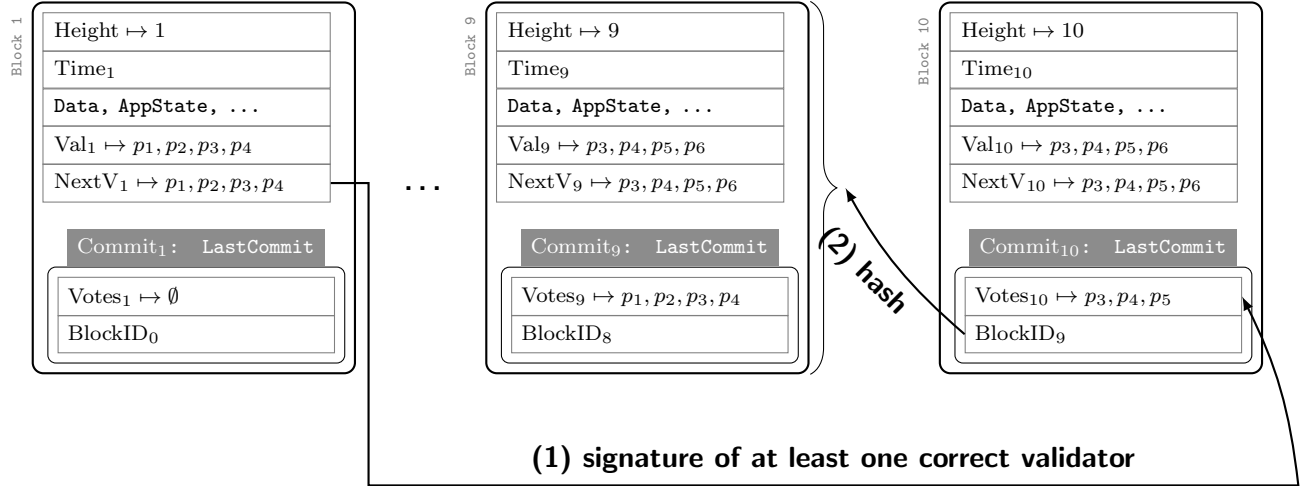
Block 1

Height $\mapsto 1$

Time$_1$

Data, AppState, ...

Val$_1 \mapsto p_1, p_2, p_3, p_4$

NextV$_1 \mapsto p_1, p_2, p_3, p_4$

Commit$_1$: LastCommit

Votes$_1 \mapsto \emptyset$

BlockID$_0$

...

Block 9

Height $\mapsto 9$

Time$_9$

Data, AppState, ...

Val$_9 \mapsto p_3, p_4, p_5, p_6$

NextV$_9 \mapsto p_3, p_4, p_5, p_6$

Commit$_9$: LastCommit

Votes$_9 \mapsto p_1, p_2, p_3, p_4$

BlockID$_8$

(2) hash

Block 10

Height $\mapsto 10$

Time$_{10}$

Data, AppState, ...

Val$_{10} \mapsto p_3, p_4, p_5, p_6$

NextV$_{10} \mapsto p_3, p_4, p_5, p_6$

Commit$_{10}$: LastCommit

Votes$_{10} \mapsto p_3, p_4, p_5$

BlockID$_9$

(1) signature of at least one correct validator